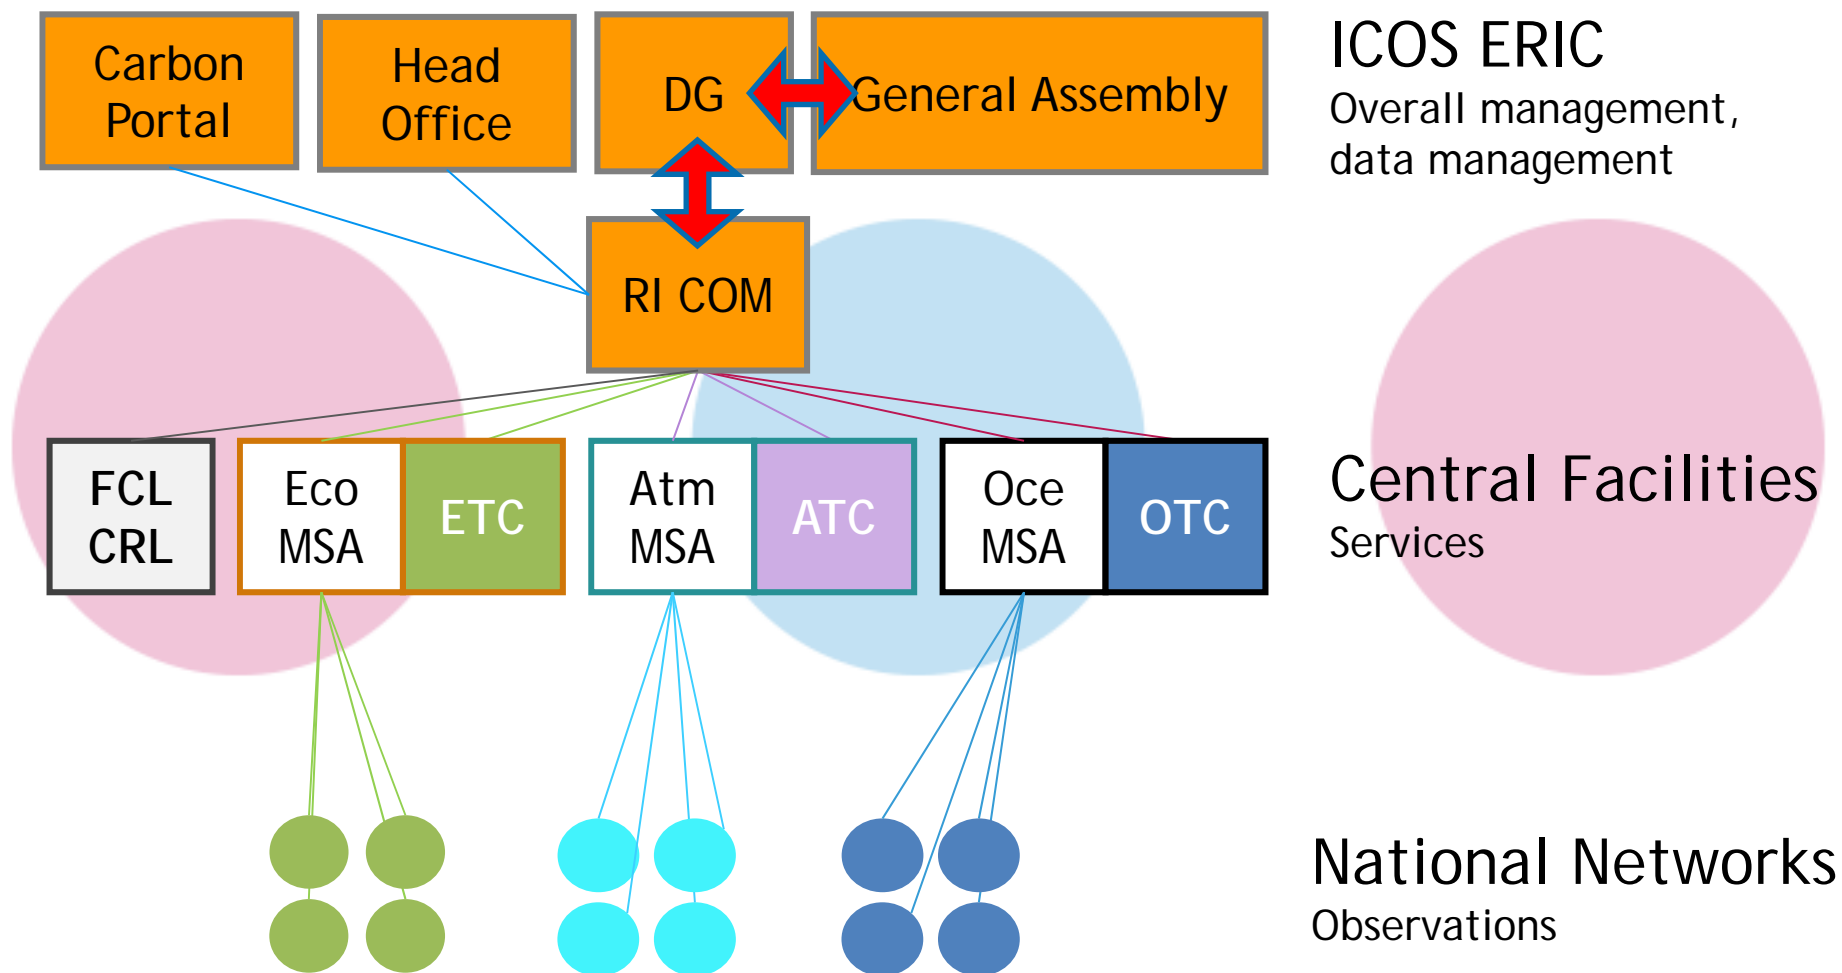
Carbon Portal

Head Office

DG

General Assembly

ICOS ERIC
Overall management, data management

RI COM

FCL CRL

Eco MSA

ETC

Atm MSA

ATC

Oce MSA

OTC

Central Facilities
Services

National Networks
Observations